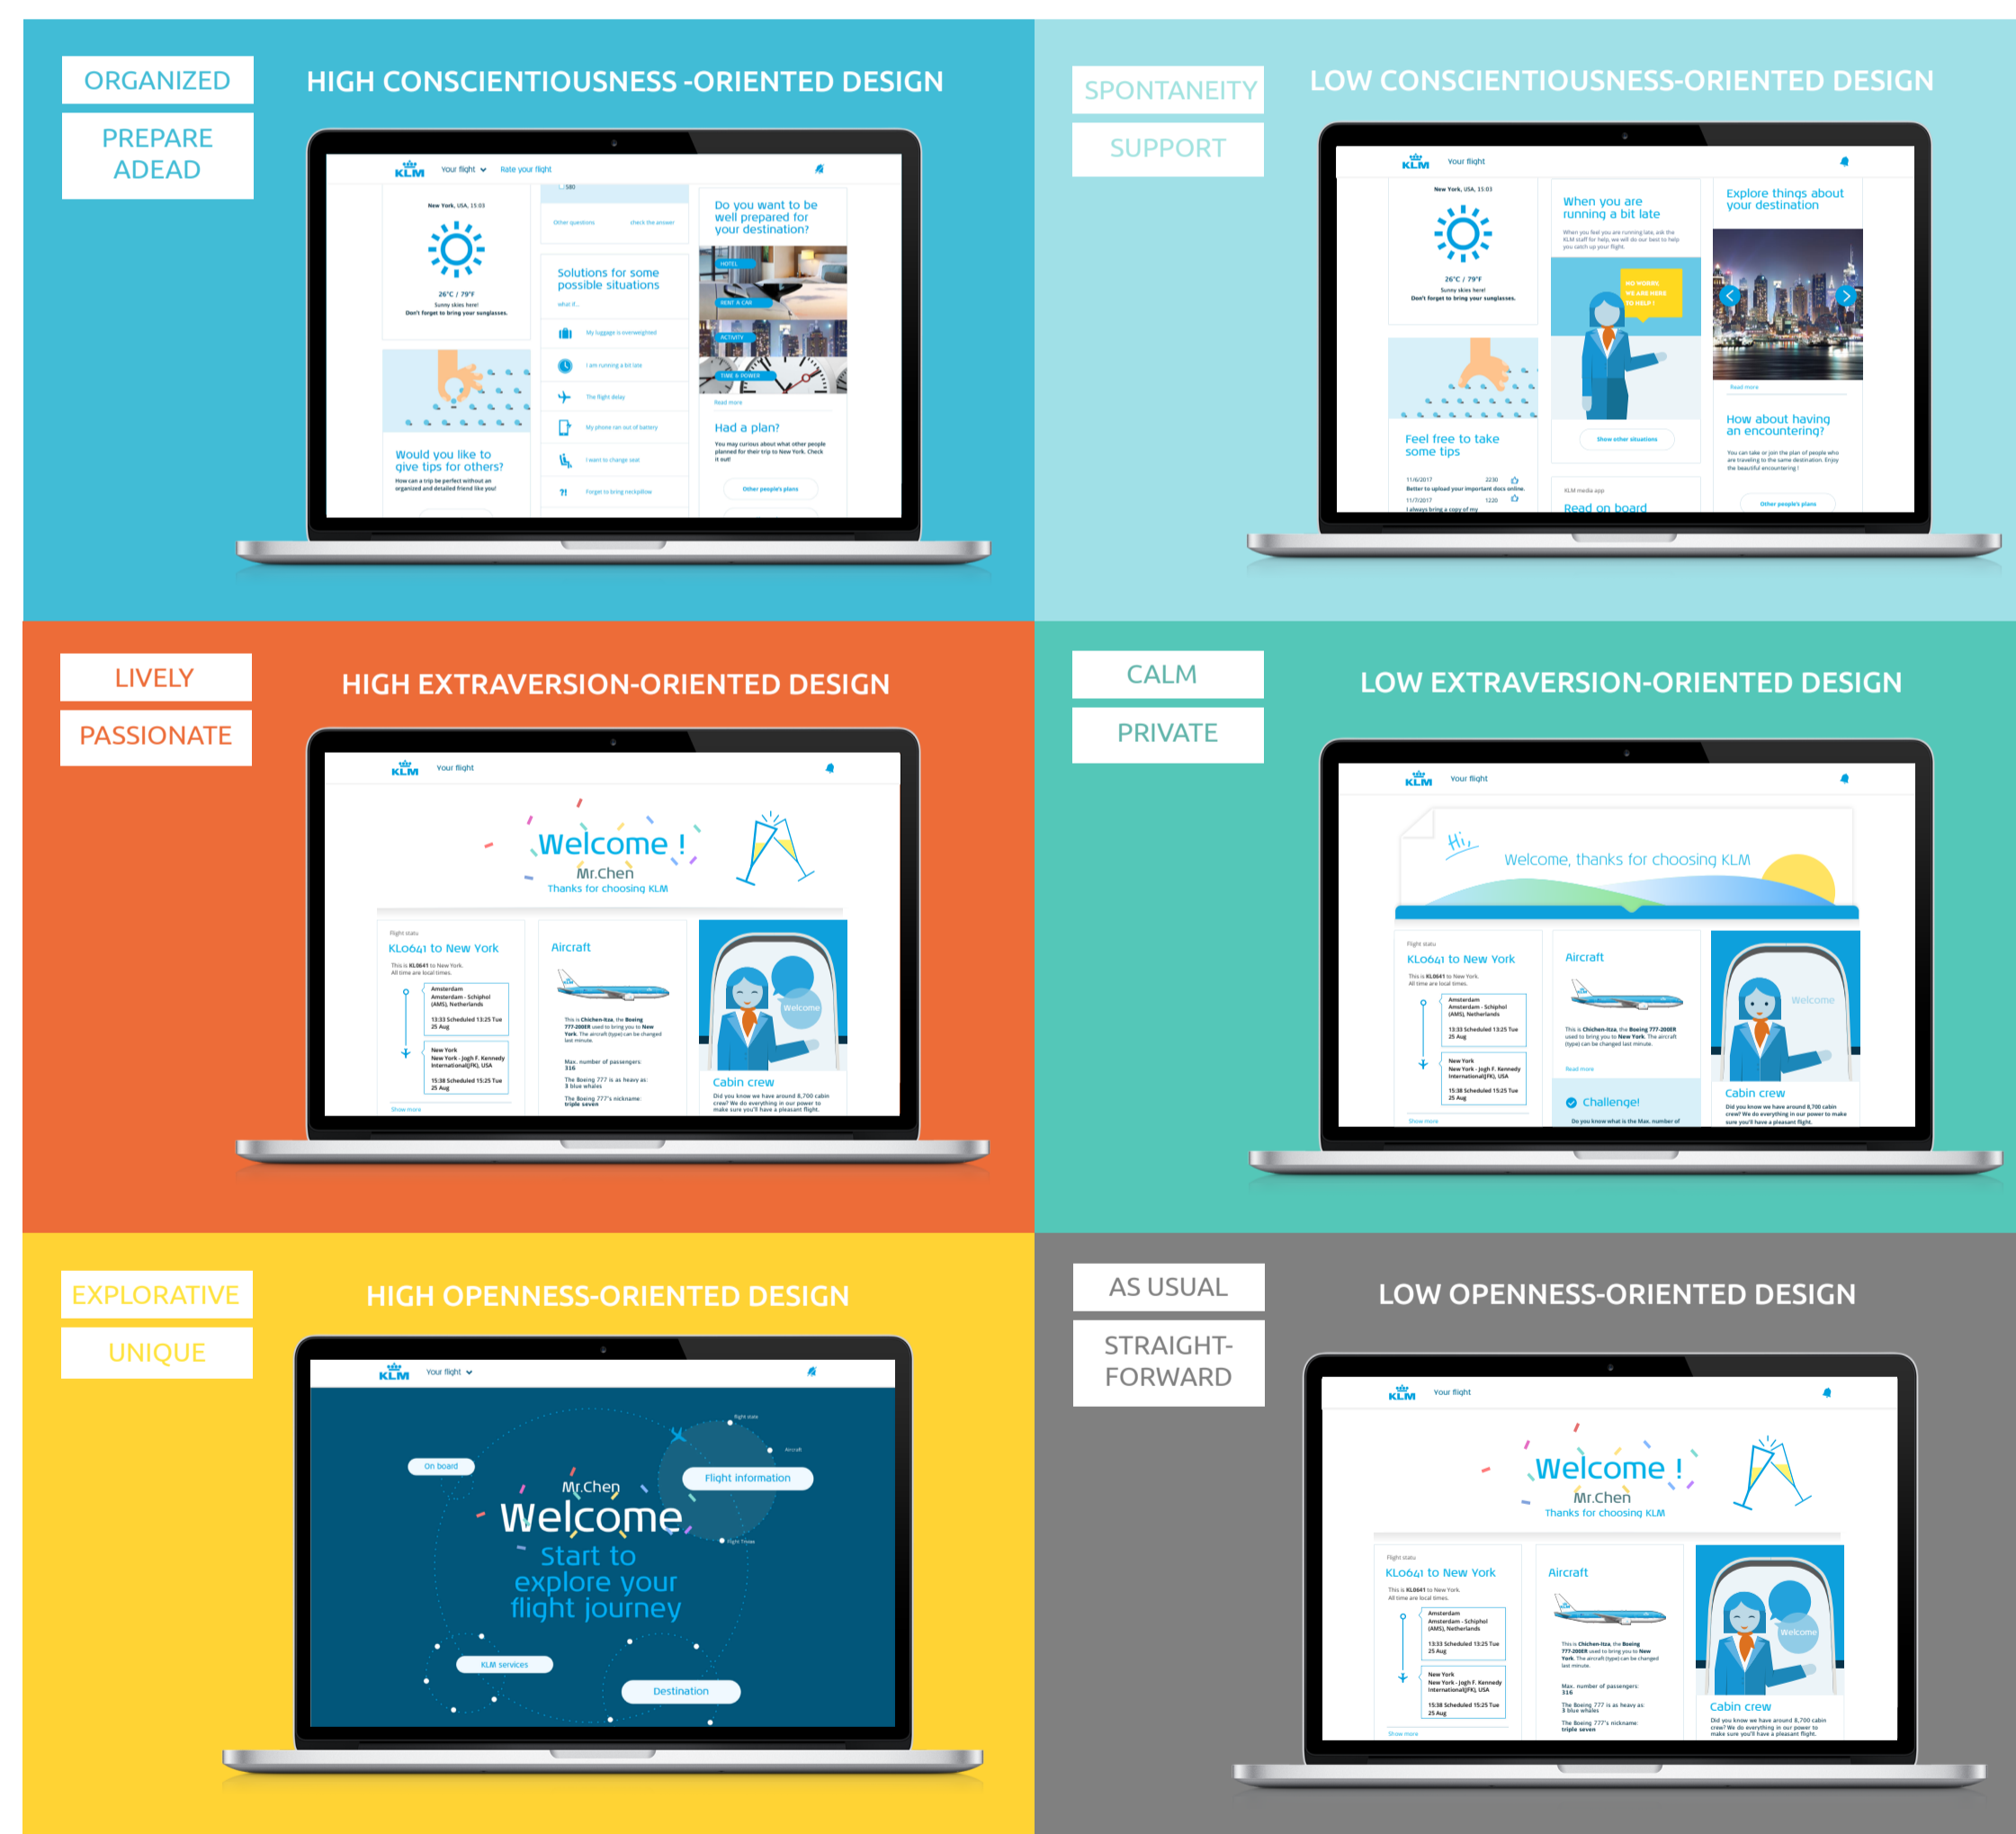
ORGANIZED

PREPARE ADEAD

HIGH CONSCIENTIOUSNESS -ORIENTED DESIGN

KLM Your flight Rate your flight

New York, USA, 15:03

26°C / 79°F
Sunny skies here!
Don't forget to bring your sunglasses.

Would you like to give tips for others?
How can a trip be perfect without an organized and detailed friend like you!

Other questions check the answer

Solutions for some possible situations
what if...
My luggage is overweighted
I am running a bit late
The flight delay
My phone ran out of battery
I want to change seat
Forget to bring neckpillow

Do you want to be well prepared for your destination?
HOTEL
RENT A CAR
ACTIVITY
TIME & POWER
Read more

Had a plan?
You may curious about what other people planned for their trip to New York. Check it out!
Other people's plans

SPONTANEITY

SUPPORT

LOW CONSCIENTIOUSNESS-ORIENTED DESIGN

KLM Your flight

New York, USA, 15:03

26°C / 79°F
Sunny skies here!
Don't forget to bring your sunglasses.

Feel free to take some tips
11/6/2017 2230
Better to upload your important docs online.
11/7/2017 1220
I always bring a copy of my

When you are running a bit late
When you feel you are running late, ask the KLM staff for help, we will do our best to help you catch up your flight.
NO WORRY, WE ARE HERE TO HELP!
Show other situations

KLM media app
Read on board

Explore things about your destination
Read more

How about having an encountering?
You can take or join the plan of people who are traveling to the same destination. Enjoy the beautiful encountering!
Other people's plans

LIVELY

PASSIONATE

HIGH EXTRAVERSION-ORIENTED DESIGN

KLM Your flight

Welcome !
Mr.Chen
Thanks for choosing KLM

Flight statu
KL0641 to New York
This is KL0641 to New York.
All time are local times.
Amsterdam
Amsterdam - Schiphol (AMS), Netherlands
13:33 Scheduled 13:25 Tue 25 Aug
New York
New York - Jogh F. Kennedy International(JFK), USA
15:38 Scheduled 15:25 Tue 25 Aug
Show more

Aircraft
This is Chichen-Itza, the Boeing 777-200ER used to bring you to New York. The aircraft (type) can be changed last minute.
Max. number of passengers: 316
The Boeing 777 is as heavy as: 3 blue whales
The Boeing 777's nickname: triple seven

Welcome
Cabin crew
Did you know we have around 8,700 cabin crew? We do everything in our power to make sure you'll have a pleasant flight.

CALM

PRIVATE

LOW EXTRAVERSION-ORIENTED DESIGN

KLM Your flight

Hi,
Welcome, thanks for choosing KLM

Flight statu
KL0641 to New York
This is KL0641 to New York.
All time are local times.
Amsterdam
Amsterdam - Schiphol (AMS), Netherlands
13:33 Scheduled 13:25 Tue 25 Aug
New York
New York - Jogh F. Kennedy International(JFK), USA
15:38 Scheduled 15:25 Tue 25 Aug
Show more

Aircraft
This is Chichen-Itza, the Boeing 777-200ER used to bring you to New York. The aircraft (type) can be changed last minute.
Read more
Challenge!
Do you know what is the Max. number of

Welcome
Cabin crew
Did you know we have around 8,700 cabin crew? We do everything in our power to make sure you'll have a pleasant flight.

EXPLORATIVE

UNIQUE

HIGH OPENNESS-ORIENTED DESIGN

KLM Your flight

Flight statu
Aircraft
On board
Flight information
Mr.Chen
Welcome
Flight Times
Start to explore your flight journey
KLM services
Destination

AS USUAL

STRAIGHT-FORWARD

LOW OPENNESS-ORIENTED DESIGN

KLM Your flight

Welcome !
Mr.Chen
Thanks for choosing KLM

Flight statu
KL0641 to New York
This is KL0641 to New York.
All time are local times.
Amsterdam
Amsterdam - Schiphol (AMS), Netherlands
13:33 Scheduled 13:25 Tue 25 Aug
New York
New York - Jogh F. Kennedy International(JFK), USA
15:38 Scheduled 15:25 Tue 25 Aug
Show more

Aircraft
This is Chichen-Itza, the Boeing 777-200ER used to bring you to New York. The aircraft (type) can be changed last minute.
Max. number of passengers: 316
The Boeing 777 is as heavy as: 3 blue whales
The Boeing 777's nickname: triple seven

Welcome
Cabin crew
Did you know we have around 8,700 cabin crew? We do everything in our power to make sure you'll have a pleasant flight.